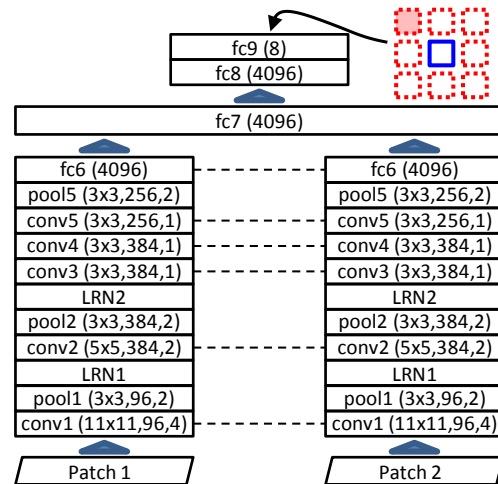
fc9 (8)
fc8 (4096)

fc7 (4096)

fc6 (4096)
pool5 (3x3,256,2)
conv5 (3x3,256,1)
conv4 (3x3,384,1)
conv3 (3x3,384,1)
LRN2
pool2 (3x3,384,2)
conv2 (5x5,384,2)
LRN1
pool1 (3x3,96,2)
conv1 (11x11,96,4)
Patch 1

fc6 (4096)
pool5 (3x3,256,2)
conv5 (3x3,256,1)
conv4 (3x3,384,1)
conv3 (3x3,384,1)
LRN2
pool2 (3x3,384,2)
conv2 (5x5,384,2)
LRN1
pool1 (3x3,96,2)
conv1 (11x11,96,4)
Patch 2